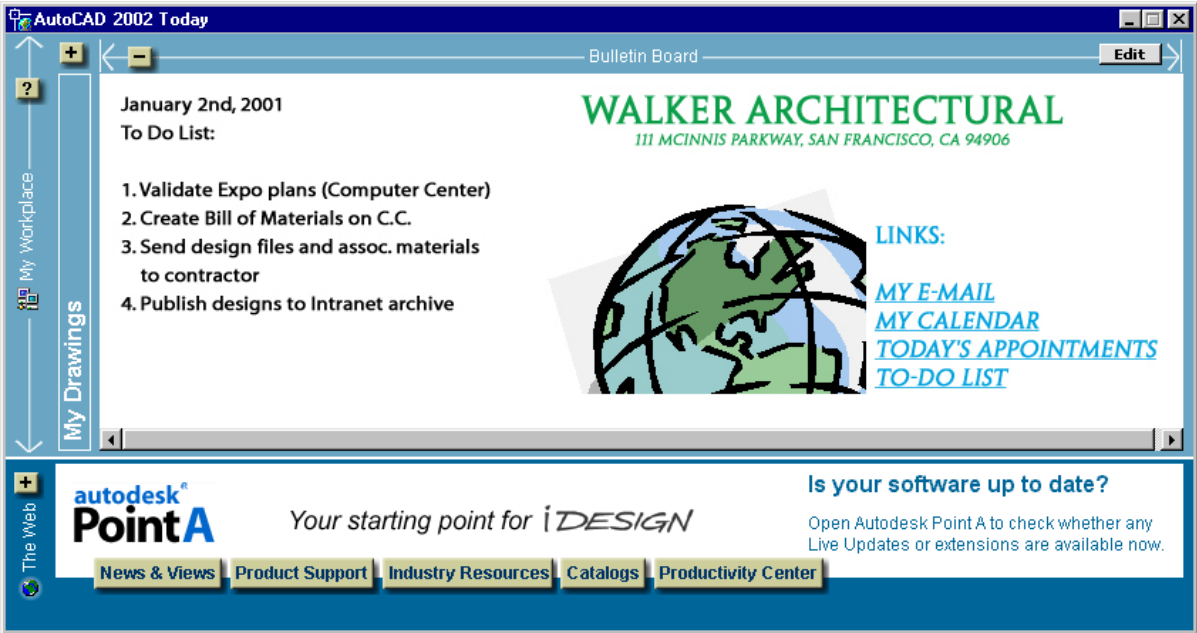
AutoCAD 2002 Today

?

My Workplace

+

My Drawings

−

Bulletin Board

Edit

January 2nd, 2001
To Do List:

1. Validate Expo plans (Computer Center)
2. Create Bill of Materials on C.C.
3. Send design files and assoc. materials to contractor
4. Publish designs to Intranet archive

WALKER ARCHITECTURAL
111 MCINNIS PARKWAY, SAN FRANCISCO, CA 94906

LINKS:

MY E-MAIL
MY CALENDAR
TODAY'S APPOINTMENTS
TO-DO LIST

+

The Web

autodesk®
PointA

Your starting point for i DESIGN

Is your software up to date?

Open Autodesk Point A to check whether any Live Updates or extensions are available now.

News & Views | Product Support | Industry Resources | Catalogs | Productivity Center